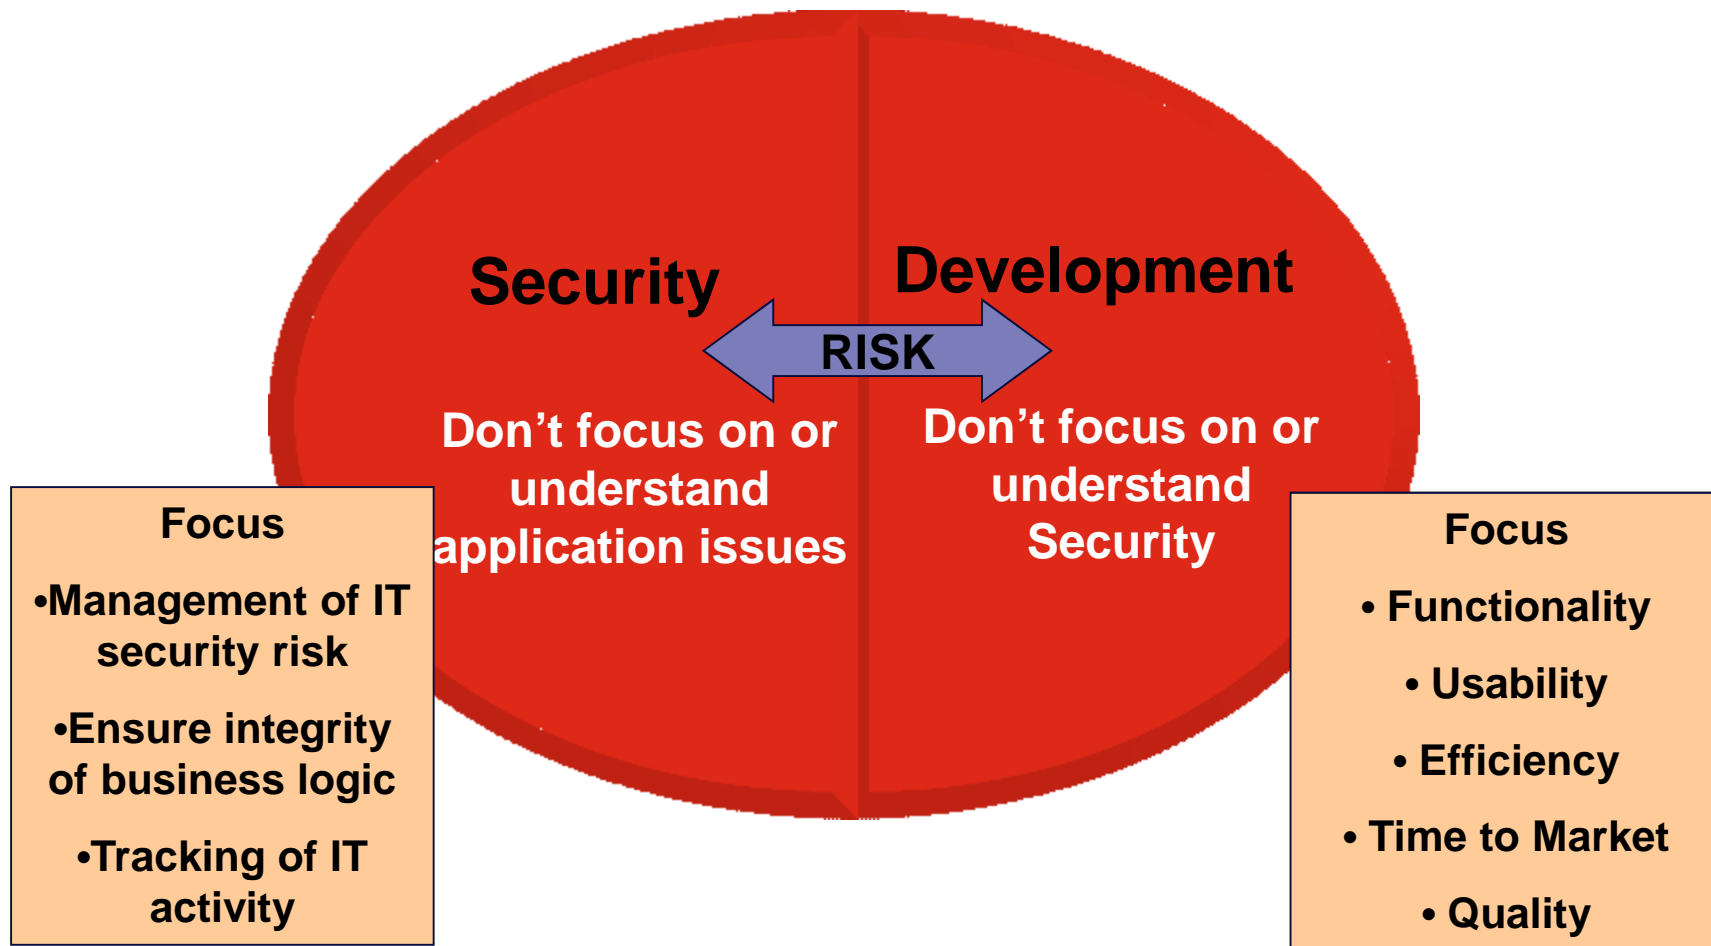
Security

Development

RISK

Don’t focus on or understand application issues

Don’t focus on or understand Security

Focus

•Management of IT security risk

•Ensure integrity of business logic

•Tracking of IT activity

Focus

• Functionality

• Usability

• Efficiency

• Time to Market

• Quality